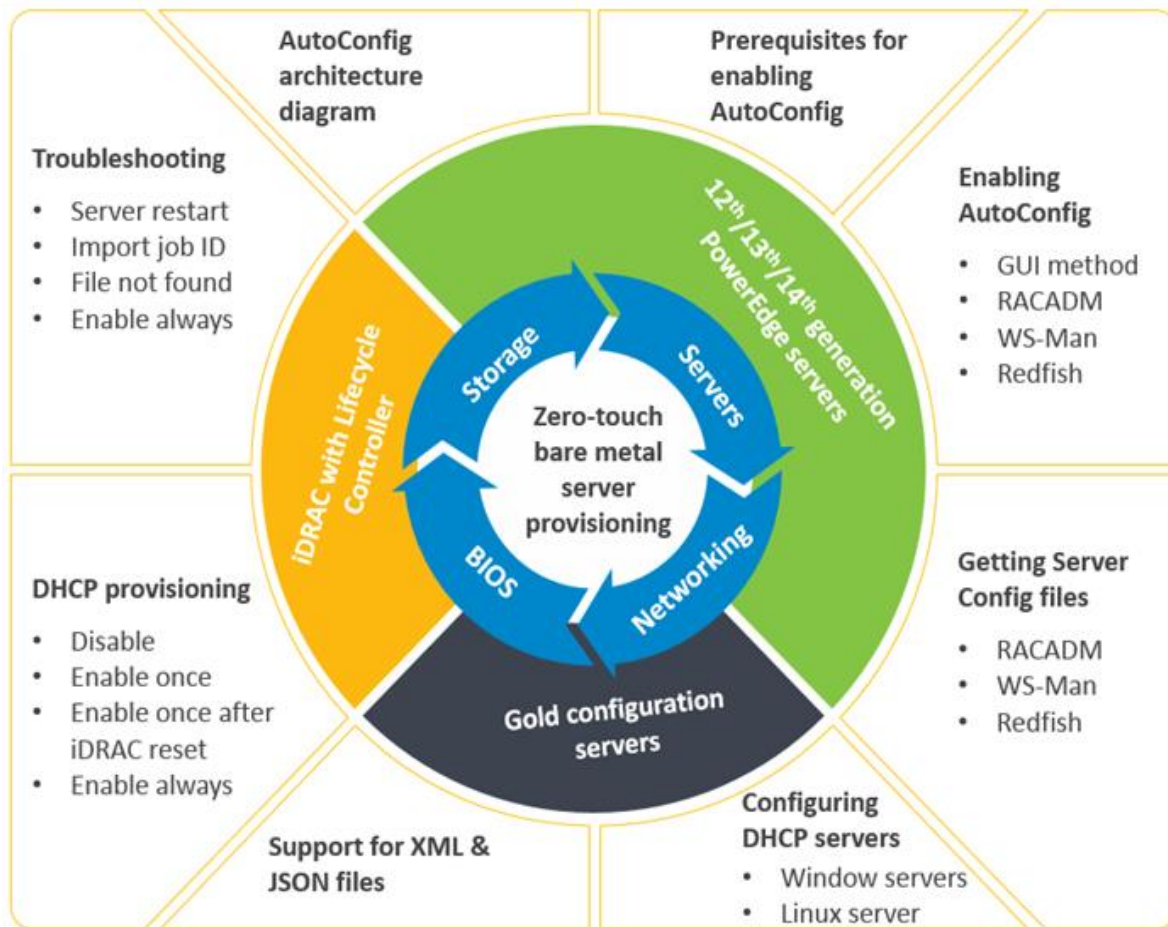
AutoConfig architecture diagram

Prerequisites for enabling AutoConfig

Troubleshooting
- Server restart
- Import job ID
- File not found
- Enable always

Enabling AutoConfig
- GUI method
- RACADM
- WS-Man
- Redfish

$12^{th}/13^{th}/14^{th}$ generation PowerEdge servers

iDRAC with Lifecycle Controller

Storage

Servers

Zero-touch bare metal server provisioning

BIOS

Networking

Gold configuration servers

DHCP provisioning
- Disable
- Enable once
- Enable once after iDRAC reset
- Enable always

Getting Server Config files
- RACADM
- WS-Man
- Redfish

Support for XML & JSON files

Configuring DHCP servers
- Window servers
- Linux server